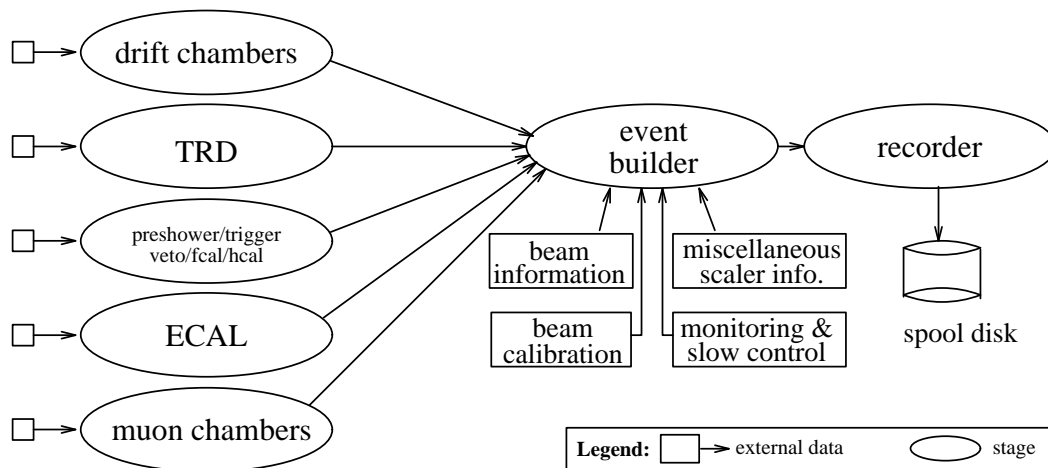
drift chambers

TRD

preshower/trigger veto/fcal/hcal

ECAL

muon chambers

event builder

recorder

beam information

beam calibration

miscellaneous scaler info.

monitoring & slow control

spool disk

Legend: external data stage